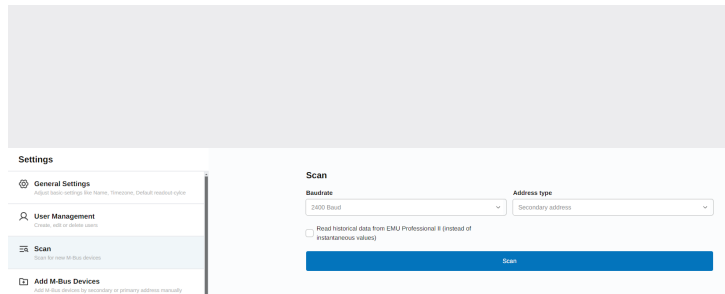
Settings

General Settings
Adjust basic settings like Name, Timezone, Default readout cycle

User Management
Create, edit or delete users

Scan
Scan for new M-Bus devices

Add M-Bus Devices
Add M-Bus devices by secondary or primary address manually

Scan

Baudrate
2400 Baud

Address type
Secondary address

Read historical data from EMU Professional II (instead of instantaneous values)

Scan